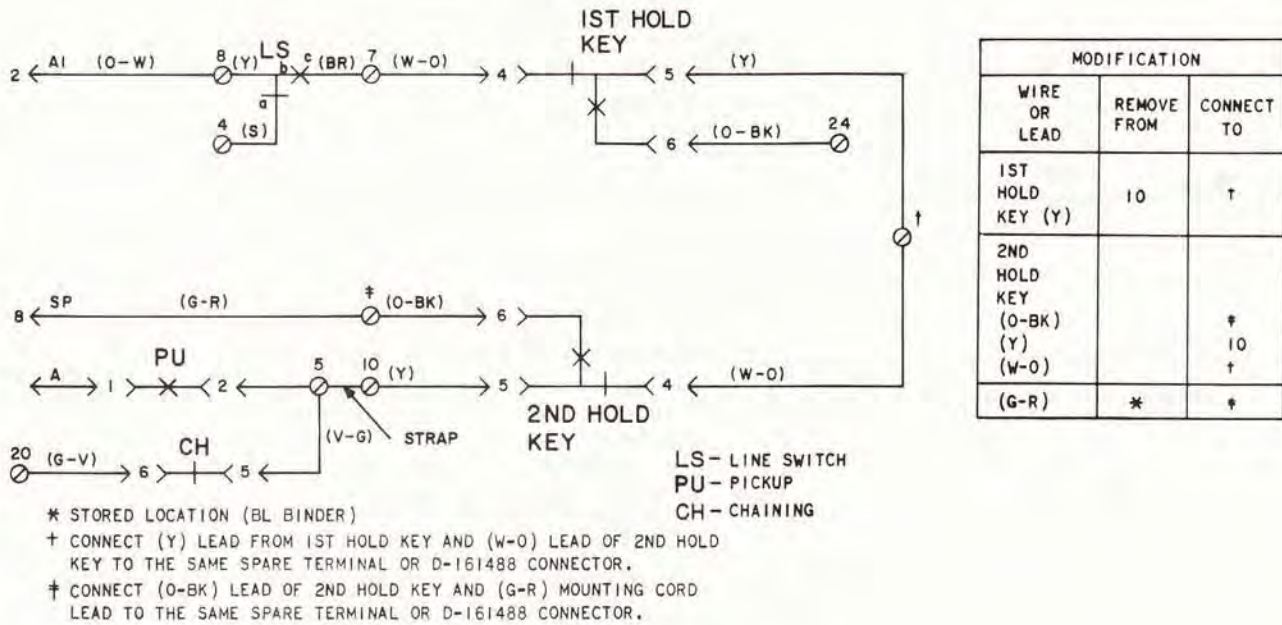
IST HOLD KEY

2 AI (O-W) 8 (Y) LS b c (BR) 7 (W-O) 4 5 (Y)

a

4 (S)

6 (O-BK) 24

†

8 SP (G-R) ‡ (O-BK) 6

PU

A 1 2 5 10 (Y) 5 4 (W-O)

2ND HOLD KEY

(V-G) STRAP

20 (G-V) 6 CH 5

LS- LINE SWITCH
PU- PICKUP
CH- CHAINING

✱ STORED LOCATION (BL BINDER)

† CONNECT (Y) LEAD FROM IST HOLD KEY AND (W-O) LEAD OF 2ND HOLD KEY TO THE SAME SPARE TERMINAL OR D-161488 CONNECTOR.

‡ CONNECT (O-BK) LEAD OF 2ND HOLD KEY AND (G-R) MOUNTING CORD LEAD TO THE SAME SPARE TERMINAL OR D-161488 CONNECTOR.

| MODIFICATION | | |
|---|---|---|
| WIRE OR LEAD | REMOVE FROM | CONNECT TO |
| IST HOLD KEY (Y) | 10 | † |
| 2ND HOLD KEY (O-BK) (Y) (W-O) | | ‡ 10 † |
| (G-R) | ✱ | ‡ |